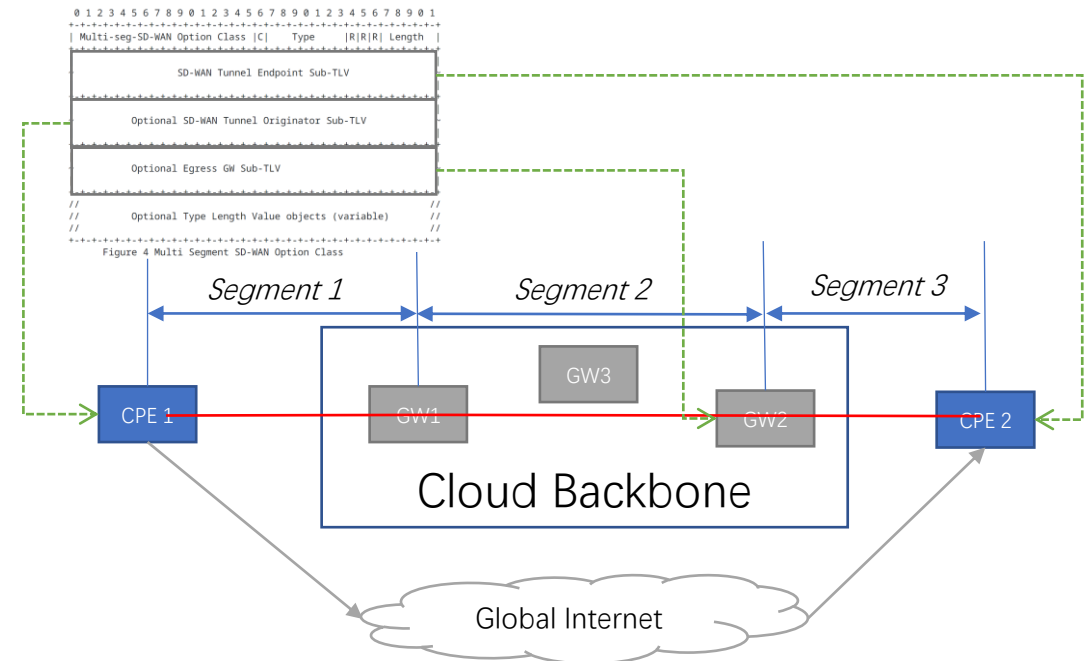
0 1 2 3 4 5 6 7 8 9 0 1 2 3 4 5 6 7 8 9 0 1 2 3 4 5 6 7 8 9 0 1
+-+-+-+-+-+-+-+-+-+-+-+-+-+-+-+-+-+-+-+-+-+-+-+-+-+-+-+-+-+-+-+-+
| Multi-seg-SD-WAN Option Class |C| Type |R|R|R| Length |

SD-WAN Tunnel Endpoint Sub-TLV

Optional SD-WAN Tunnel Originator Sub-TLV

Optional Egress GW Sub-TLV

// Optional Type Length Value objects (variable) //

Figure 4 Multi Segment SD-WAN Option Class

Segment 1

Segment 2

Segment 3

GW3

CPE 1

GW1

GW2

CPE 2

Cloud Backbone

Global Internet